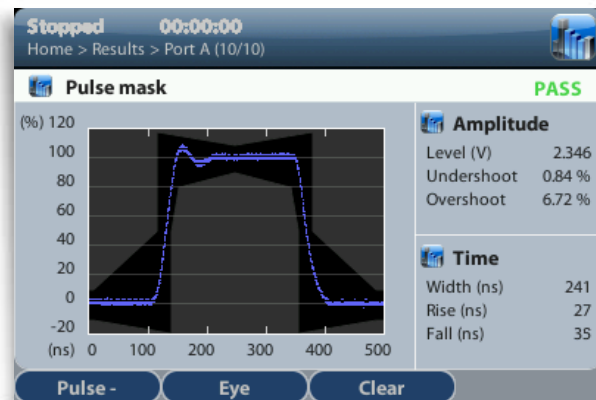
Stopped 00:00:00
Home > Results > Port A (10/10)

Pulse mask
PASS

(%) 120
100
80
60
40
20
0
-20
(ns) 0 100 200 300 400 500

Amplitude
Level (V) 2.346
Undershoot 0.84 %
Overshoot 6.72 %

Time
Width (ns) 241
Rise (ns) 27
Fall (ns) 35

Pulse -
Eye
Clear